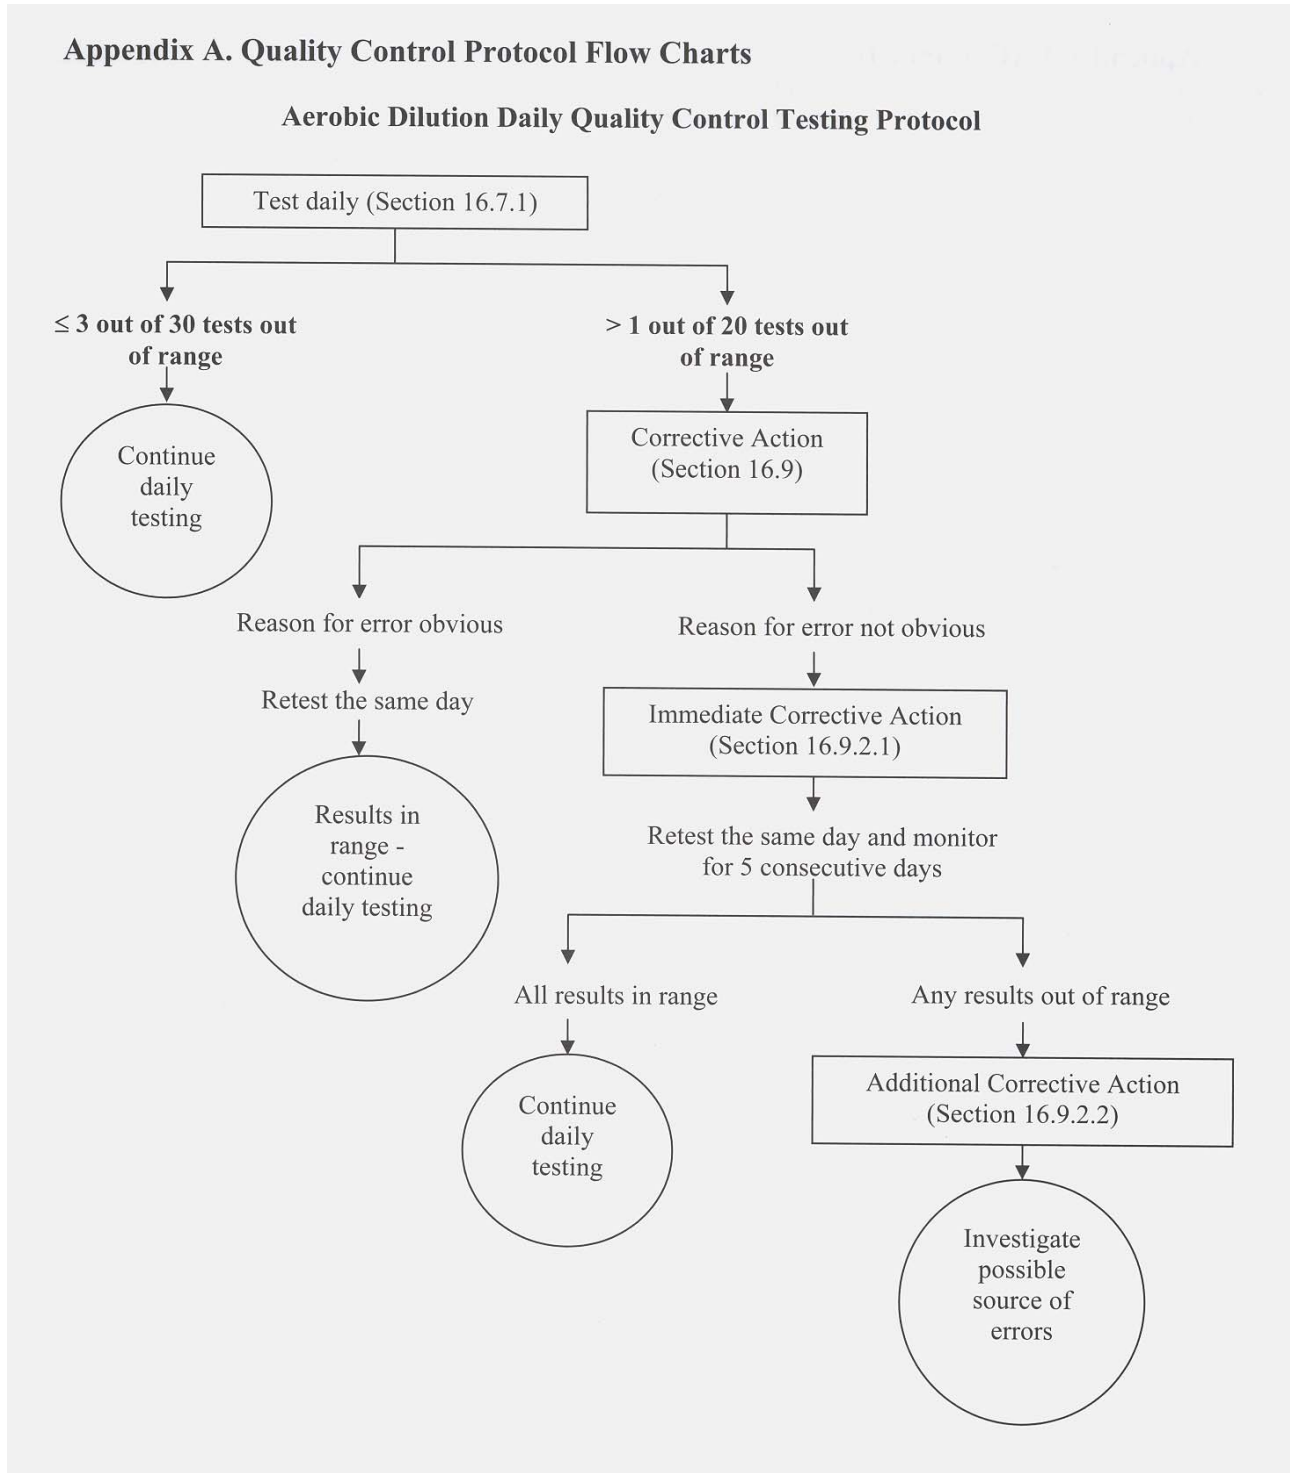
Appendix A. Quality Control Protocol Flow Charts

Aerobic Dilution Daily Quality Control Testing Protocol

Test daily (Section 16.7.1)

$\leq$ 3 out of 30 tests out of range

Continue daily testing

> 1 out of 20 tests out of range

Corrective Action (Section 16.9)

Reason for error obvious

Retest the same day

Results in range - continue daily testing

Reason for error not obvious

Immediate Corrective Action (Section 16.9.2.1)

Retest the same day and monitor for 5 consecutive days

All results in range

Continue daily testing

Any results out of range

Additional Corrective Action (Section 16.9.2.2)

Investigate possible source of errors